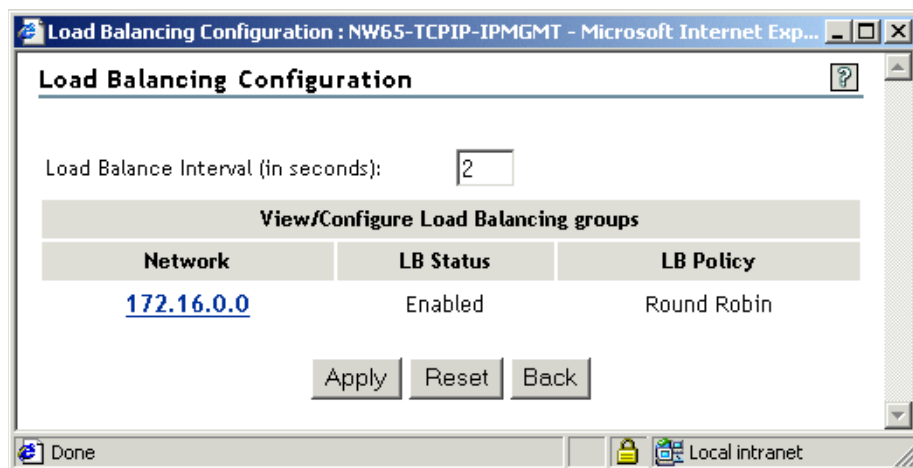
Load Balancing Configuration : NW65-TCPIP-IPMGMT - Microsoft Internet Exp...

Load Balancing Configuration

?

Load Balance Interval (in seconds): 2

| View/Configure Load Balancing groups | | |
|---|---|---|
| Network | LB Status | LB Policy |
| 172.16.0.0 | Enabled | Round Robin |

Apply Reset Back

Done

Local intranet